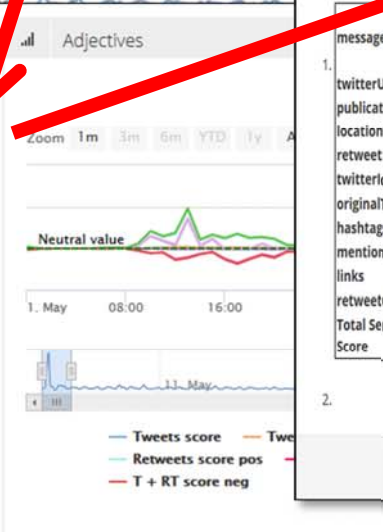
Adjectives

Zoom 1m 3m 6m YTD 1y A

Neutral value

1. May 08:00 16:00

11. May

Tweets score — Twe

Retweets score pos

T + RT score neg

message

1.

twitterU

publicat

location

retweet

twitterl

original

hashtag

mention

links

retweet

Total Se

Score

2.